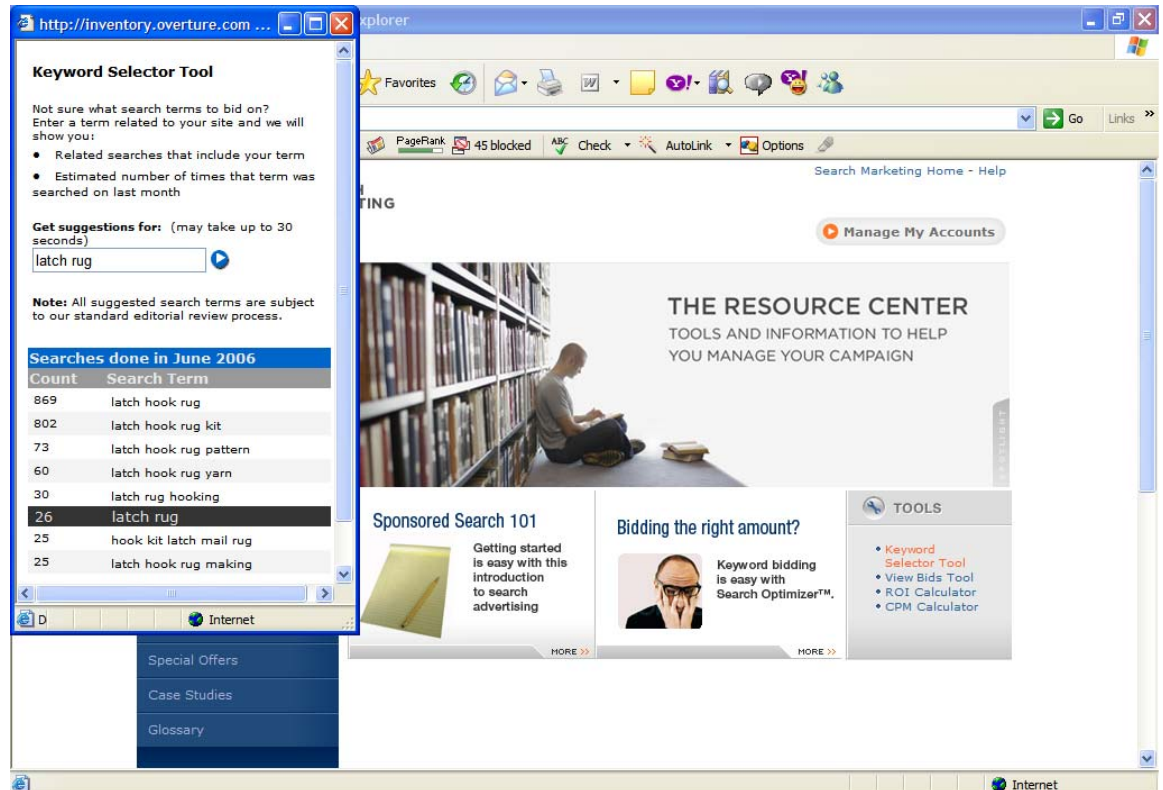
http://inventory.overture.com ...

Keyword Selector Tool

Not sure what search terms to bid on? Enter a term related to your site and we will show you:

• Related searches that include your term

• Estimated number of times that term was searched on last month

Get suggestions for: (may take up to 30 seconds)

latch rug

Note: All suggested search terms are subject to our standard editorial review process.

Searches done in June 2006

| Count | Search Term |
|---|---|
| 869 | latch hook rug |
| 802 | latch hook rug kit |
| 73 | latch hook rug pattern |
| 60 | latch hook rug yarn |
| 30 | latch rug hooking |
| 26 | latch rug |
| 25 | hook kit latch mail rug |
| 25 | latch hook rug making |

D

Internet

xplorer

Favorites

Go Links »

PageRank 45 blocked Check AutoLink Options

Search Marketing Home - Help

TING

Manage My Accounts

THE RESOURCE CENTER
TOOLS AND INFORMATION TO HELP YOU MANAGE YOUR CAMPAIGN

Sponsored Search 101

Getting started is easy with this introduction to search advertising

MORE >>

Bidding the right amount?

Keyword bidding is easy with Search Optimizer™.

MORE >>

TOOLS

• Keyword Selector Tool
• View Bids Tool
• ROI Calculator
• CPM Calculator

Special Offers

Case Studies

Glossary

Internet